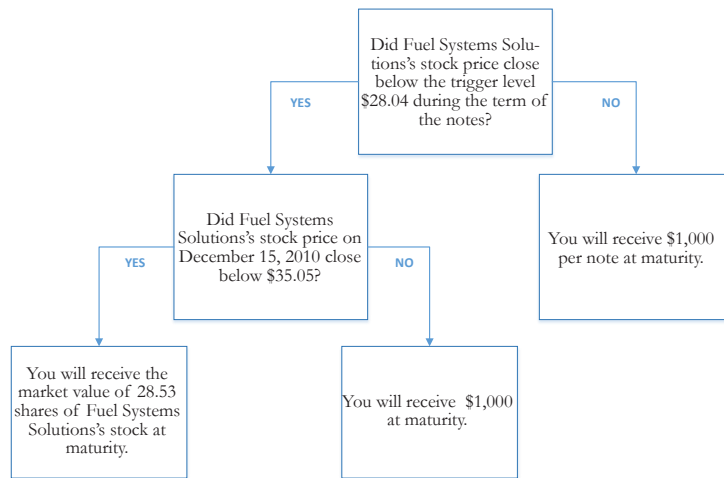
Did Fuel Systems Solutions's stock price close below the trigger level \$28.04 during the term of the notes?

YES

NO

Did Fuel Systems Solutions's stock price on December 15, 2010 close below \$35.05?

YES

NO

You will receive \$1,000 per note at maturity.

You will receive the market value of 28.53 shares of Fuel Systems Solutions's stock at maturity.

You will receive \$1,000 at maturity.